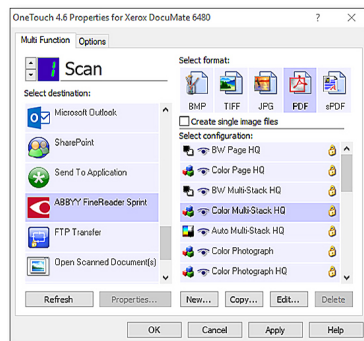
OneTouch 4.6 Properties for Xerox DocuMate 6480 ? ✕

Multi Function Options

Scan

Select destination:

Microsoft Outlook

SharePoint

Send To Application

ABBYY FineReader Sprint

FTP Transfer

Open Scanned Document(s)

Select format:

BMP TIFF JPG PDF sPDF

Create single image files

Select configuration:

BW Page HQ

Color Page HQ

BW Multi-Stack HQ

Color Multi-Stack HQ

Auto Multi-Stack HQ

Color Photograph

Color Photograph HQ

Refresh Properties... New... Copy... Edit... Delete

OK Cancel Apply Help